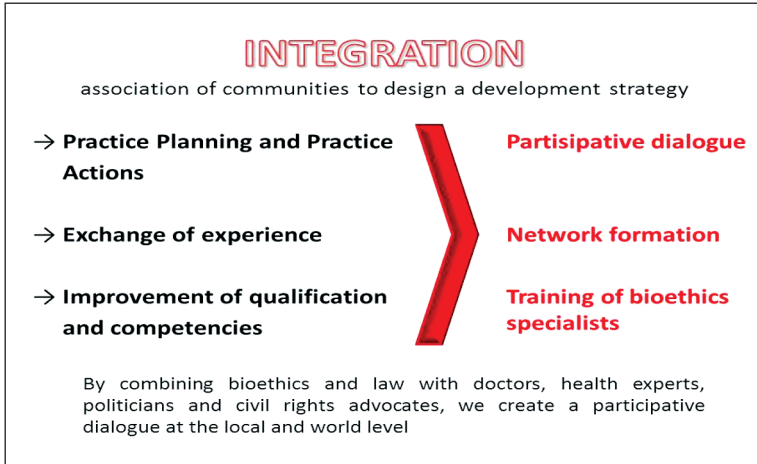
INTEGRATION

association of communities to design a development strategy

→ Practice Planning and Practice Actions

Partisipative dialogue

→ Exchange of experience

Network formation

→ Improvement of qualification and competencies

Training of bioethics specialists

By combining bioethics and law with doctors, health experts, politicians and civil rights advocates, we create a participative dialogue at the local and world level